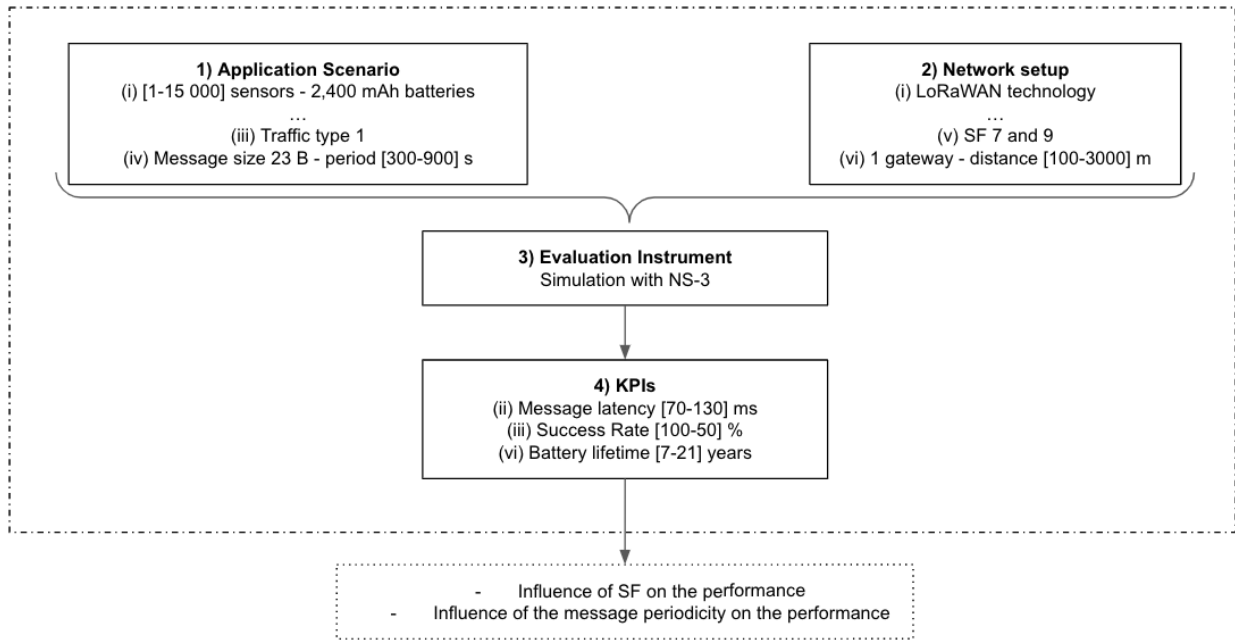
**1) Application Scenario**
(i) [1-15 000] sensors - 2,400 mAh batteries
…
(iii) Traffic type 1
(iv) Message size 23 B - period [300-900] s

**2) Network setup**
(i) LoRaWAN technology
…
(v) SF 7 and 9
(vi) 1 gateway - distance [100-3000] m

**3) Evaluation Instrument**
Simulation with NS-3

**4) KPIs**
(ii) Message latency [70-130] ms
(iii) Success Rate [100-50] %
(vi) Battery lifetime [7-21] years

- Influence of SF on the performance
- Influence of the message periodicity on the performance